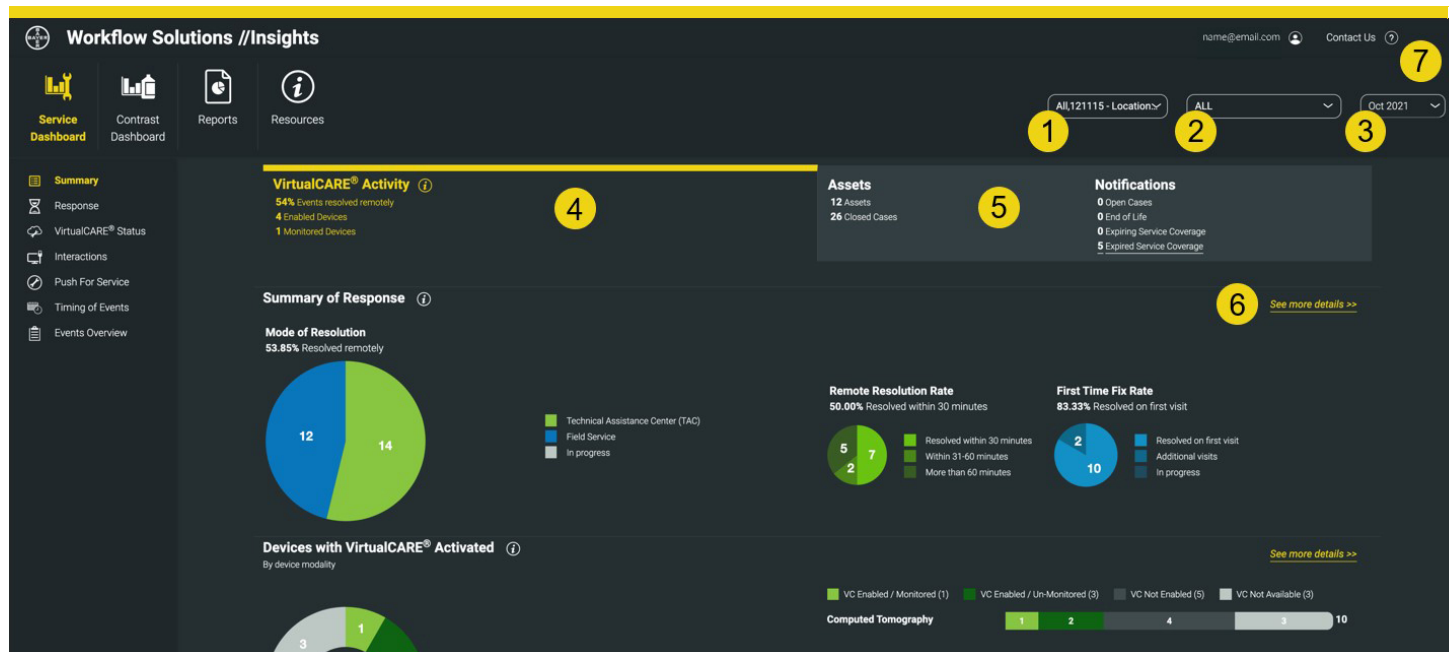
BAYER

Workflow Solutions //Insights

name@email.com

Contact Us ?

7

Service Dashboard

Contrast Dashboard

Reports

Resources

All,121115 - Location

ALL

Oct 2021

1

2

3

Summary

Response

VirtualCARE® Status

Interactions

Push For Service

Timing of Events

Events Overview

VirtualCARE® Activity

54% Events resolved remotely
4 Enabled Devices
1 Monitored Devices

4

Assets

12 Assets
26 Closed Cases

5

Notifications

0 Open Cases
0 End of Life
0 Expiring Service Coverage
5 Expired Service Coverage

Summary of Response

6

See more details >>

Mode of Resolution

53.85% Resolved remotely

12

14

Technical Assistance Center (TAC)
Field Service
In progress

Remote Resolution Rate

50.00% Resolved within 30 minutes

5

2

7

Resolved within 30 minutes
Within 31-60 minutes
More than 60 minutes

First Time Fix Rate

83.33% Resolved on first visit

2

10

Resolved on first visit
Additional visits
In progress

Devices with VirtualCARE® Activated

By device modality

See more details >>

VC Enabled / Monitored (1)
VC Enabled / Un-Monitored (3)
VC Not Enabled (5)
VC Not Available (3)

Computed Tomography

| 1 | 2 | 4 | 3 | 10 |
|---|---|---|---|---|

3

1